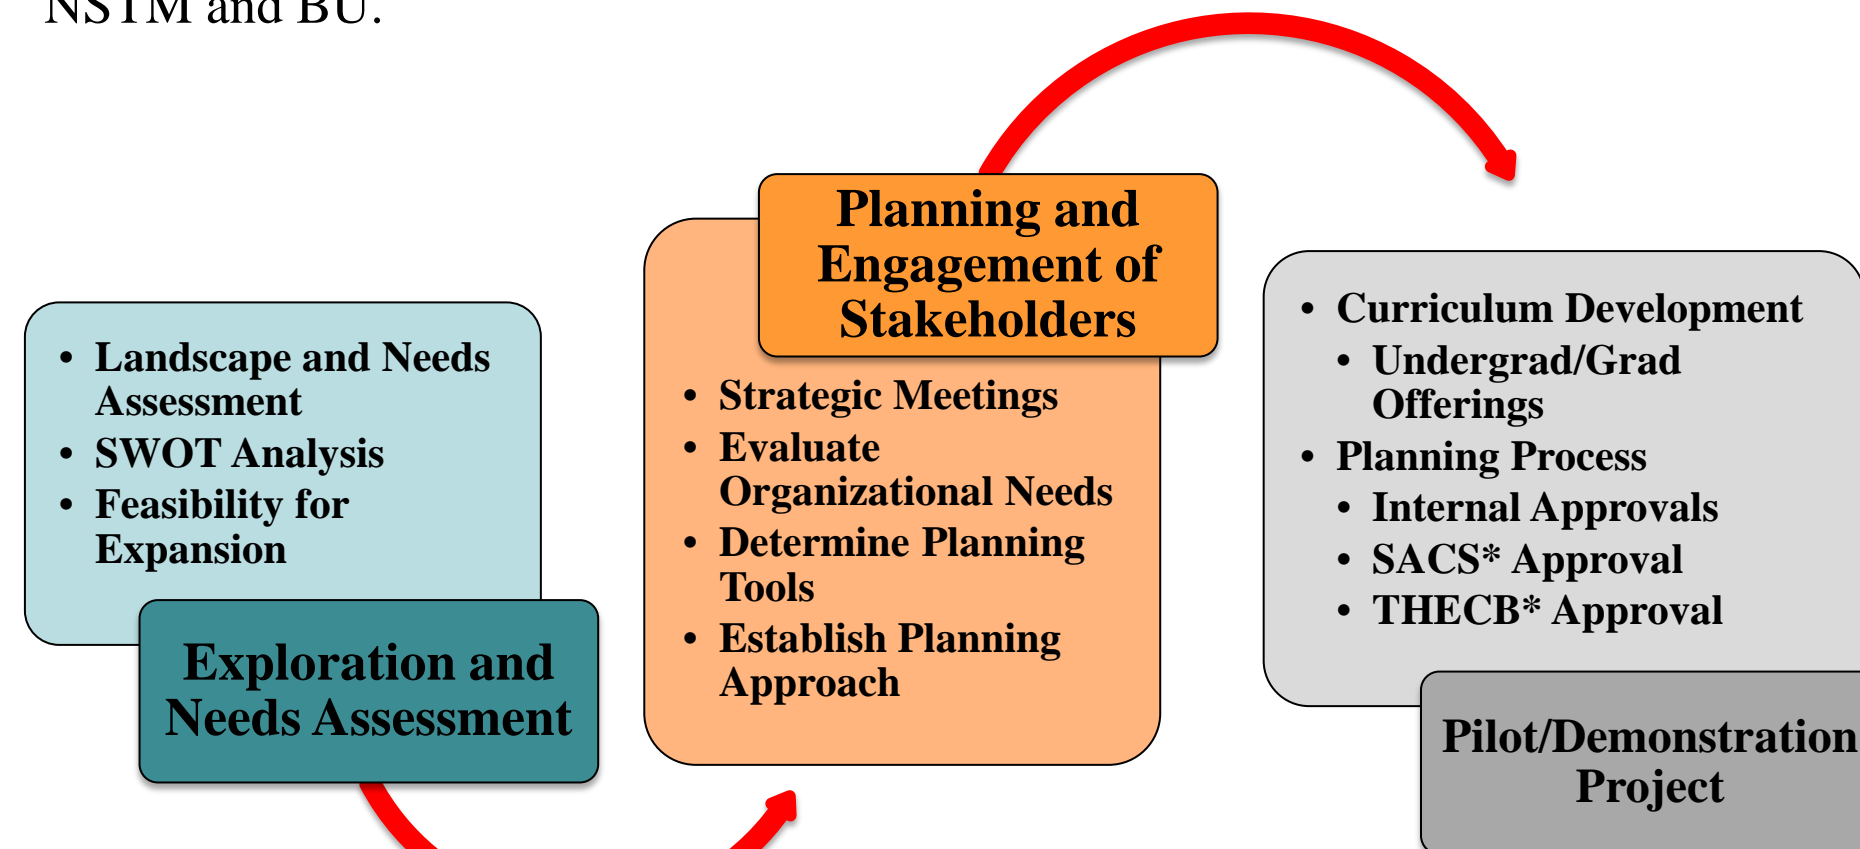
NSTM and BU.

- Landscape and Needs Assessment
- SWOT Analysis
- Feasibility for Expansion

Exploration and Needs Assessment

Planning and Engagement of Stakeholders

- Strategic Meetings
- Evaluate Organizational Needs
- Determine Planning Tools
- Establish Planning Approach

- Curriculum Development
  - Undergrad/Grad Offerings
- Planning Process
  - Internal Approvals
  - SACS* Approval
  - THECB* Approval

Pilot/Demonstration Project